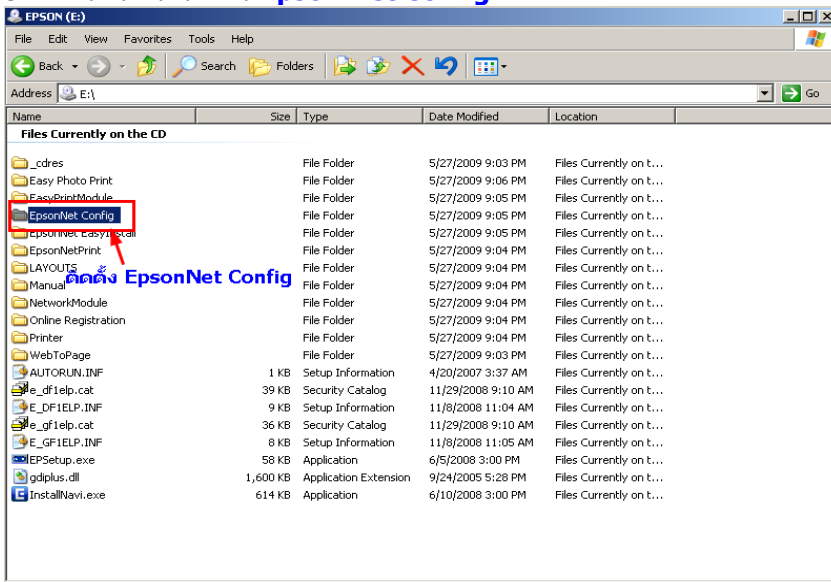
EPSON (E:)

File Edit View Favorites Tools Help

Back Search Folders

Address E:\ Go

| Name | Size | Type | Date Modified | Location |
|---|---|---|---|---|
| Files Currently on the CD | | | | |
| _cdres | | File Folder | 5/27/2009 9:03 PM | Files Currently on t... |
| Easy Photo Print | | File Folder | 5/27/2009 9:06 PM | Files Currently on t... |
| EasyPrintModule | | File Folder | 5/27/2009 9:05 PM | Files Currently on t... |
| EpsonNet Config | | File Folder | 5/27/2009 9:05 PM | Files Currently on t... |
| EpsonNet EasyInstall | | File Folder | 5/27/2009 9:05 PM | Files Currently on t... |
| EpsonNetPrint | | File Folder | 5/27/2009 9:04 PM | Files Currently on t... |
| LAYOUTS | | File Folder | 5/27/2009 9:04 PM | Files Currently on t... |
| Manual | | File Folder | 5/27/2009 9:04 PM | Files Currently on t... |
| NetworkModule | | File Folder | 5/27/2009 9:05 PM | Files Currently on t... |
| Online Registration | | File Folder | 5/27/2009 9:05 PM | Files Currently on t... |
| Printer | | File Folder | 5/27/2009 9:04 PM | Files Currently on t... |
| WebToPage | | File Folder | 5/27/2009 9:03 PM | Files Currently on t... |
| AUTORUN.INF | 1 KB | Setup Information | 4/20/2007 3:37 AM | Files Currently on t... |
| e_df1elp.cat | 39 KB | Security Catalog | 11/29/2008 9:10 AM | Files Currently on t... |
| E_DF1ELP.INF | 9 KB | Setup Information | 11/8/2008 11:04 AM | Files Currently on t... |
| e_gf1elp.cat | 36 KB | Security Catalog | 11/29/2008 9:10 AM | Files Currently on t... |
| E_GF1ELP.INF | 8 KB | Setup Information | 11/8/2008 11:05 AM | Files Currently on t... |
| EPSetup.exe | 58 KB | Application | 6/5/2008 3:00 PM | Files Currently on t... |
| gdiplus.dll | 1,600 KB | Application Extension | 9/24/2005 5:28 PM | Files Currently on t... |
| InstallNavi.exe | 614 KB | Application | 6/10/2008 3:00 PM | Files Currently on t... |

ติดตั้ง EpsonNet Config